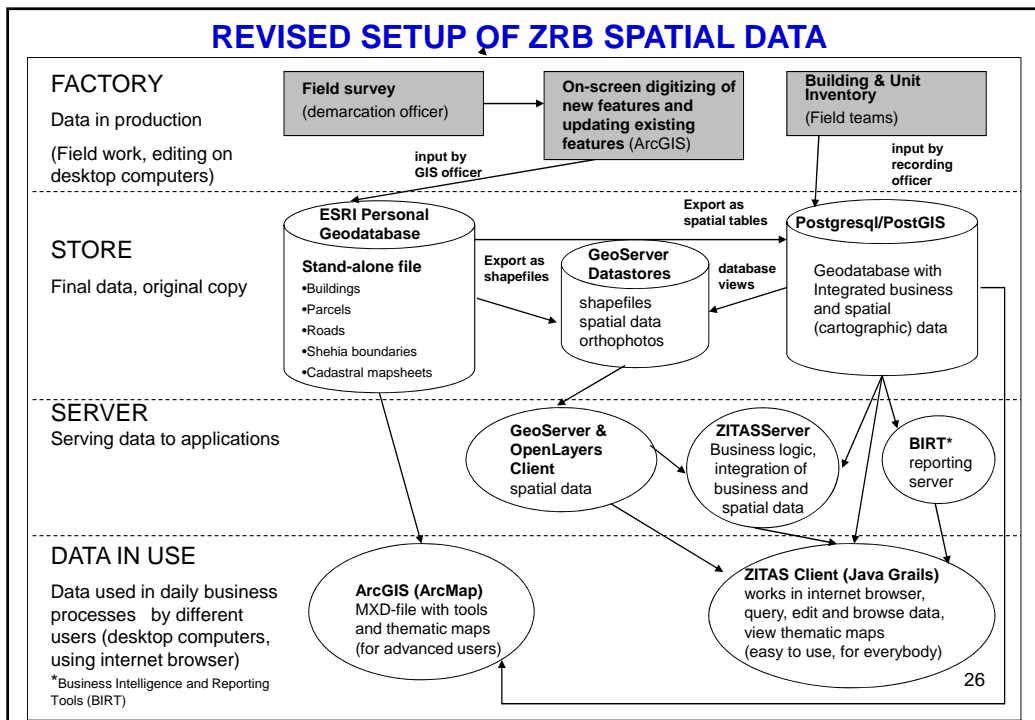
REVISED SETUP OF ZRB SPATIAL DATA

FACTORY

Data in production

(Field work, editing on desktop computers)

Field survey
(demarcation officer)

On-screen digitizing of new features and updating existing features (ArcGIS)

Building & Unit Inventory
(Field teams)

input by GIS officer

input by recording officer

STORE

Final data, original copy

ESRI Personal Geodatabase

Stand-alone file
•Buildings
•Parcels
•Roads
•Shehia boundaries
•Cadastral mapsheets

Export as shapefiles

GeoServer Datastores

shapefiles
spatial data
orthophotos

Export as spatial tables

database views

Postgresql/PostGIS

Geodatabase with Integrated business and spatial (cartographic) data

SERVER
Serving data to applications

GeoServer & OpenLayers Client
spatial data

ZITASServer
Business logic, integration of business and spatial data

BIRT*
reporting server

DATA IN USE

Data used in daily business processes by different users (desktop computers, using internet browser)

ArcGIS (ArcMap)
MXD-file with tools and thematic maps
(for advanced users)

ZITAS Client (Java Grails)
works in internet browser, query, edit and browse data, view thematic maps
(easy to use, for everybody)

*Business Intelligence and Reporting Tools (BIRT)

26